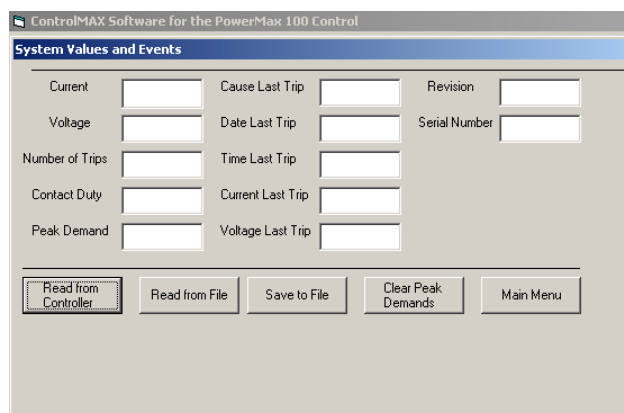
ControlMAX Software for the PowerMax 100 Control

System Values and Events

Current

Voltage

Number of Trips

Contact Duty

Peak Demand

Cause Last Trip

Date Last Trip

Time Last Trip

Current Last Trip

Voltage Last Trip

Revision

Serial Number

Read from Controller

Read from File

Save to File

Clear Peak Demands

Main Menu